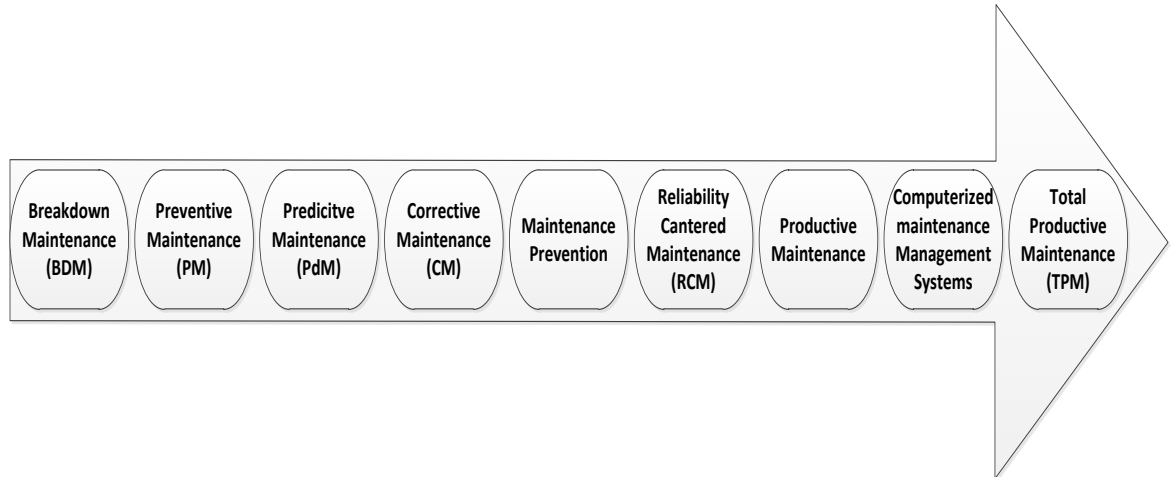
Breakdown Maintenance (BDM)

Preventive Maintenance (PM)

Predicitve Maintenance (PdM)

Corrective Maintenance (CM)

Maintenance Prevention

Reliability Cantered Maintenance (RCM)

Productive Maintenance

Computerized maintenance Management Systems

Total Productive Maintenance (TPM)